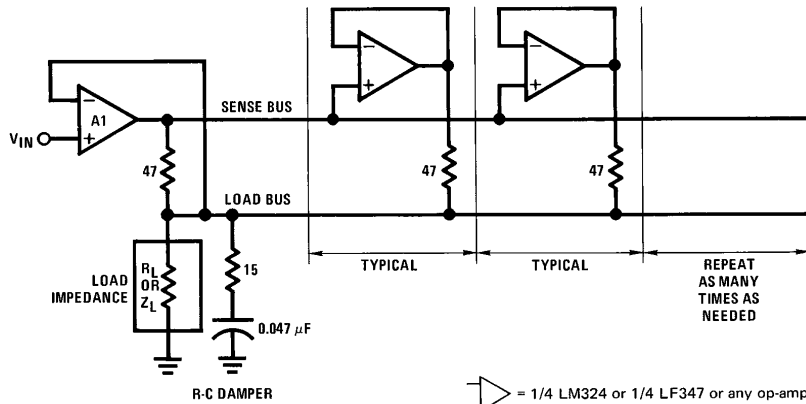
$V_{IN}$

A1

−

+

SENSE BUS

LOAD BUS

47

47

47

−

+

−

+

LOAD IMPEDANCE

$R_L$ OR $Z_L$

15

0.047 $\mu$F

R-C DAMPER

TYPICAL

TYPICAL

REPEAT AS MANY TIMES AS NEEDED

= 1/4 LM324 or 1/4 LF347 or any op-amp